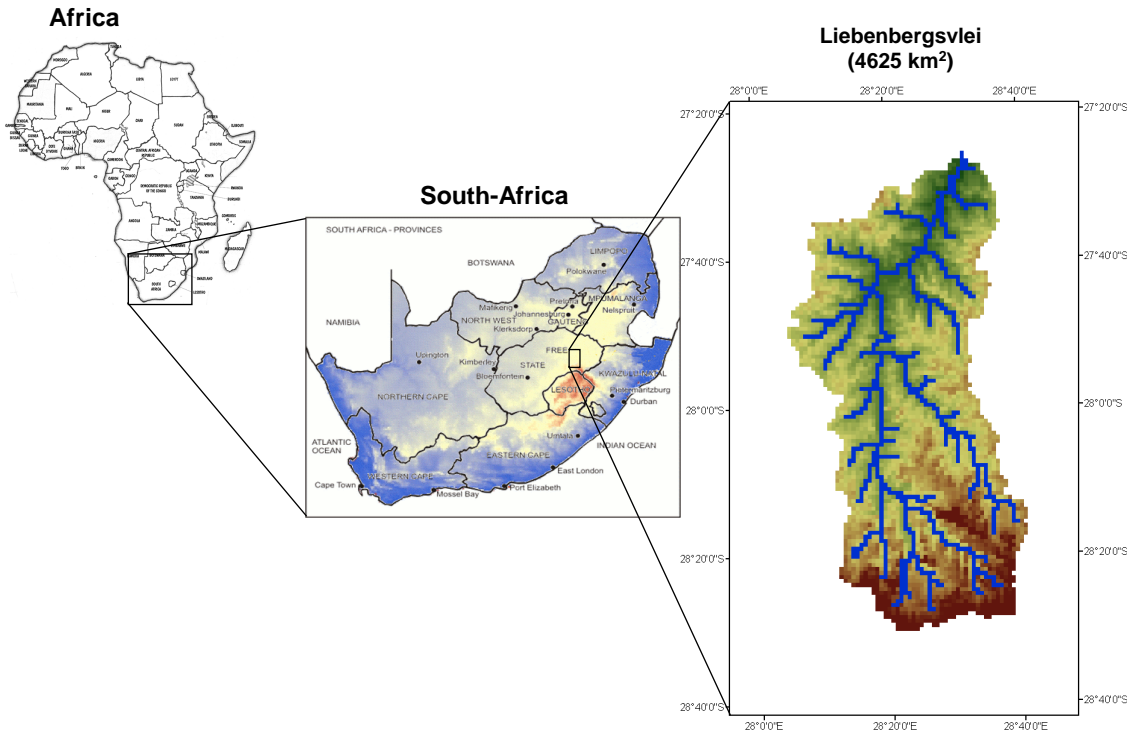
Africa

South-Africa

SOUTH AFRICA - PROVINCES
LIMPOPO
BOTSWANA
Polokwane
Mafikeng
Pretoria
MPUMALANGA
Johannesburg
Nelspruit
NORTH WEST
GAUTENG
Klerksdorp
NAMIBIA
FREE
Upington
Kimberley
STATE
KWAZULU-NATAL
Bloemfontein
LESOTHO
Pietermaritzburg
NORTHERN CAPE
Durban
ATLANTIC OCEAN
Umtata
INDIAN OCEAN
EASTERN CAPE
East London
Cape Town
WESTERN CAPE
Port Elizabeth
Mossel Bay

Liebenbergsvlei
(4625 km$^2$)

28°0'0"E 28°20'0"E 28°40'0"E
27°20'0"S 27°20'0"S
27°40'0"S 27°40'0"S
28°0'0"S 28°0'0"S
28°20'0"S 28°20'0"S
28°40'0"S 28°40'0"S
28°0'0"E 28°20'0"E 28°40'0"E